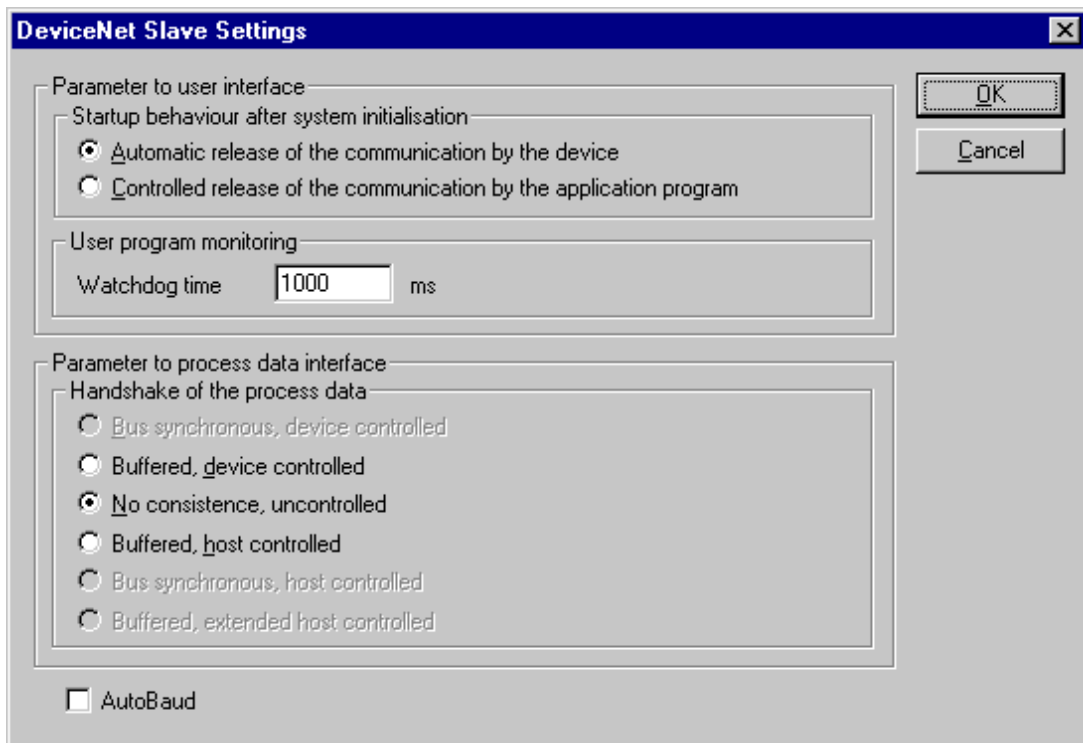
DeviceNet Slave Settings

Parameter to user interface

Startup behaviour after system initialisation

Automatic release of the communication by the device

Controlled release of the communication by the application program

User program monitoring

Watchdog time 1000 ms

Parameter to process data interface

Handshake of the process data

Bus synchronous, device controlled

Buffered, device controlled

No consistence, uncontrolled

Buffered, host controlled

Bus synchronous, host controlled

Buffered, extended host controlled

AutoBaud

OK

Cancel